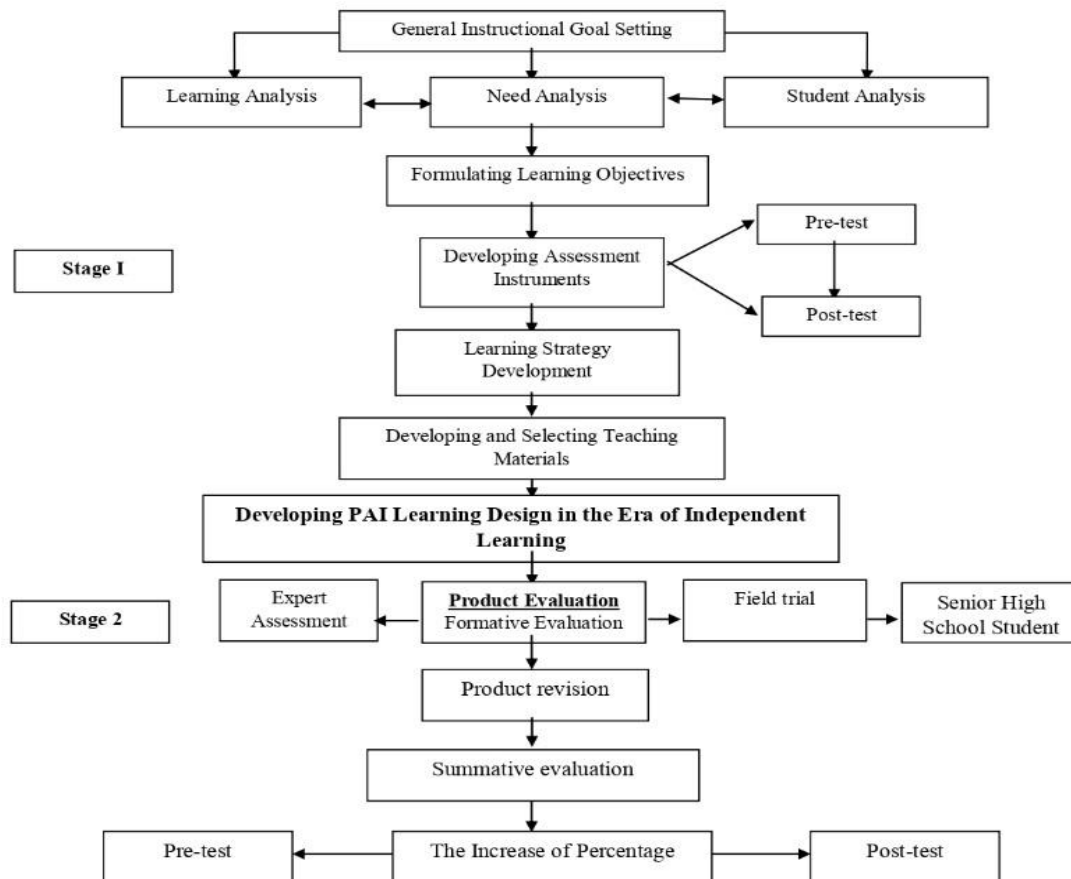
General Instructional Goal Setting

Learning Analysis

Need Analysis

Student Analysis

Formulating Learning Objectives

Stage I

Developing Assessment Instruments

Pre-test

Post-test

Learning Strategy Development

Developing and Selecting Teaching Materials

**Developing PAI Learning Design in the Era of Independent Learning**

Stage 2

Expert Assessment

**Product Evaluation**
Formative Evaluation

Field trial

Senior High School Student

Product revision

Summative evaluation

Pre-test

The Increase of Percentage

Post-test